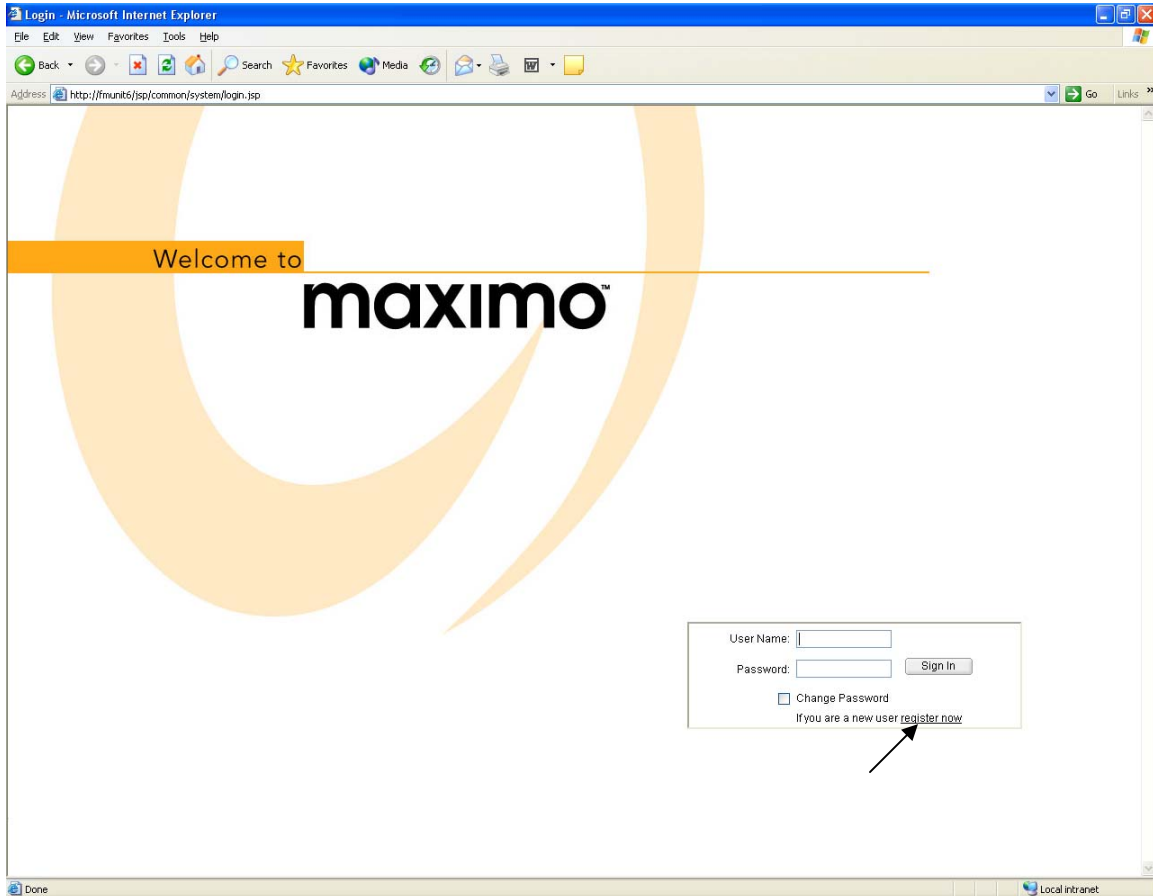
Login - Microsoft Internet Explorer

File Edit View Favorites Tools Help

Back Search Favorites Media

Address http://fmunit6/jsp/common/system/login.jsp

Go Links

Welcome to

maximo™

User Name:

Password:

Sign In

Change Password

If you are a new user register now

Done

Local intranet